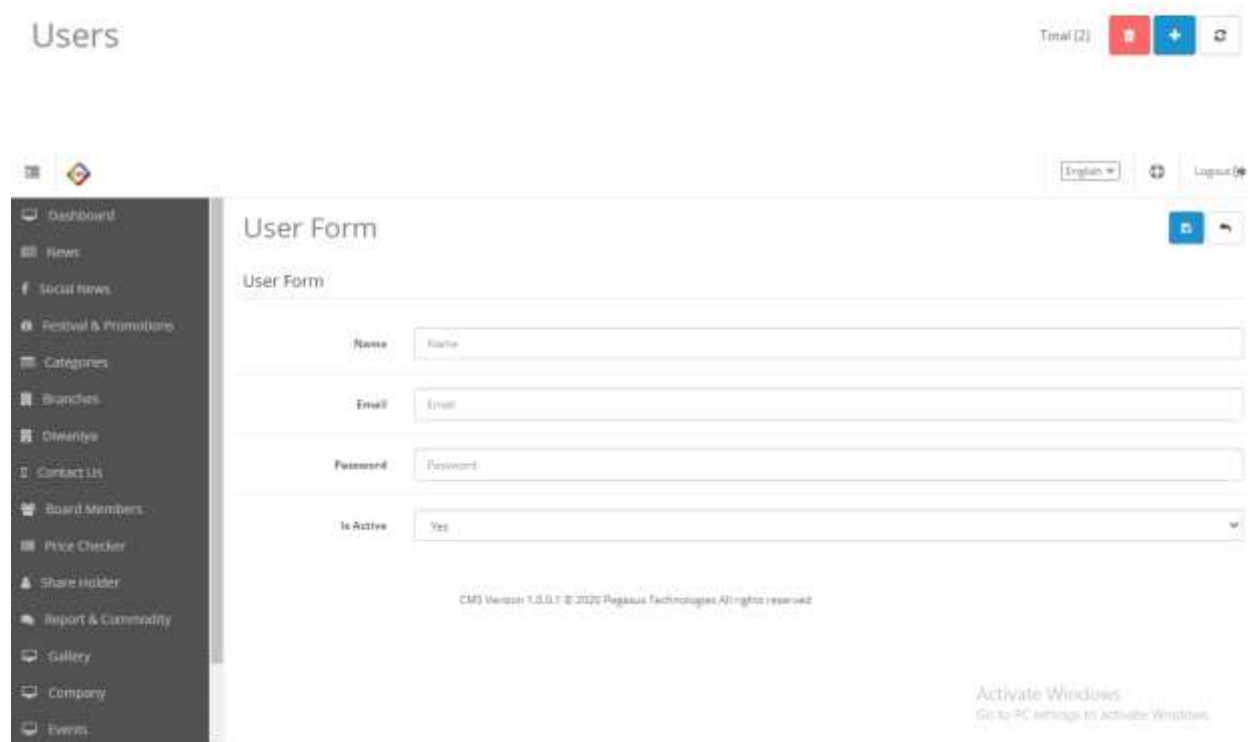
Users

Total (2)

English

Logout

Dashboard
News
Social News
Festival & Promotions
Categories
Branches
Diwaniya
Contact Us
Board Members
Price Checker
Share Holder
Report & Commodity
Gallery
Company
Events

User Form

User Form

Name
Name

Email
Email

Password
Password

Is Active
Yes

CMS Version 1.0.0.1 © 2020 Pegasus Technologies All rights reserved

Activate Windows
Go to PC settings to activate Windows.